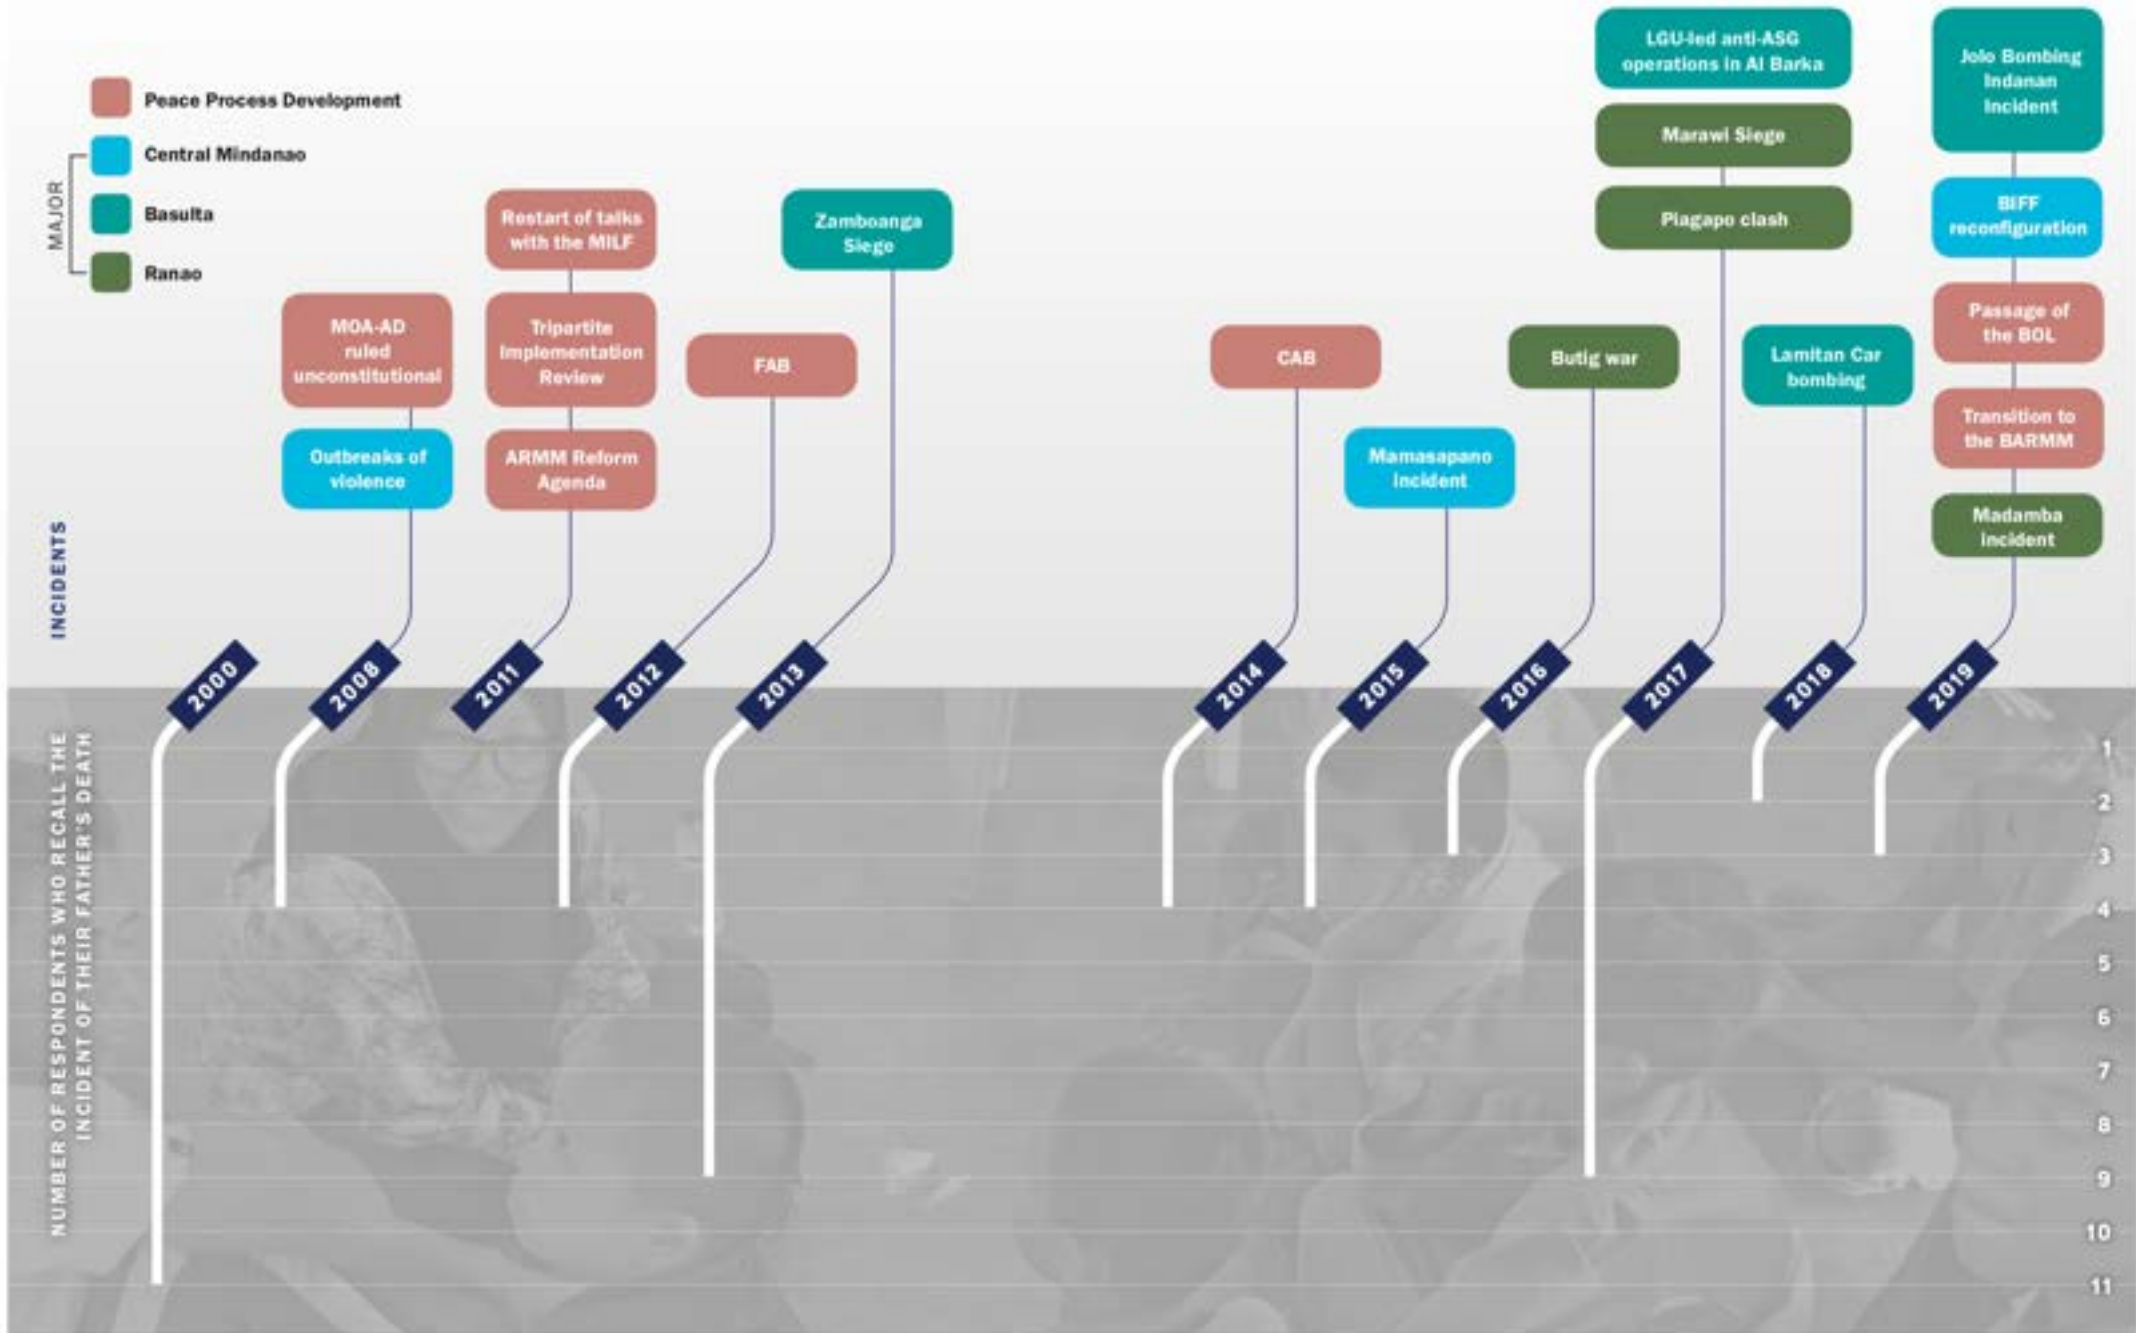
Peace Process Development
MAJOR
Central Mindanao
Basulta
Ranao

INCIDENTS

MOA-AD ruled unconstitutional
Outbreaks of violence

Restart of talks with the MILF
Tripartite Implementation Review
ARMM Reform Agenda

FAB

Zamboanga Siege

CAB

Mamasapano incident

Butig war

LGU-led anti-ASG operations in Al Barka
Marawi Siege
Piagapo clash

Lamitan Car bombing

Jolo Bombing Indanan incident
BIFF reconfiguration
Passage of the BOL
Transition to the BARMM
Madamba incident

2000
2008
2011
2012
2013
2014
2015
2016
2017
2018
2019

NUMBER OF RESPONDENTS WHO RECALL THE INCIDENT OF THEIR FATHER'S DEATH

1
2
3
4
5
6
7
8
9
10
11